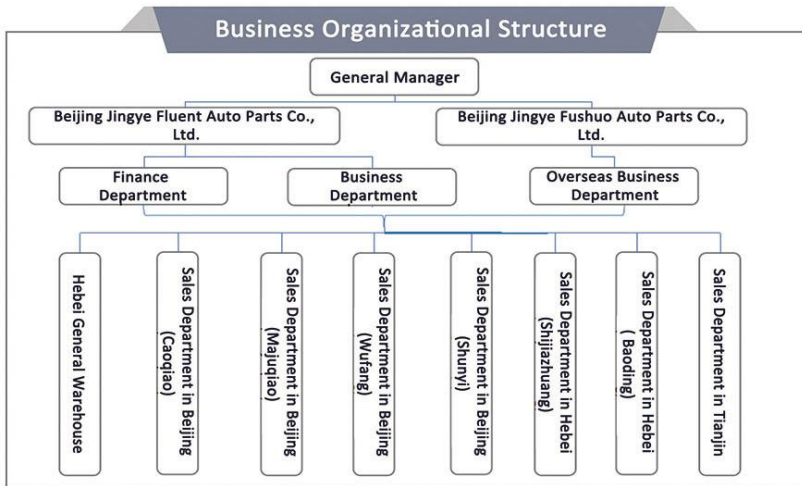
Business Organizational Structure

General Manager

Beijing Jingye Fluent Auto Parts Co., Ltd.

Beijing Jingye Fushuo Auto Parts Co., Ltd.

Finance Department

Business Department

Overseas Business Department

Hebei General Warehouse

Sales Department in Beijing (Caoqiao)

Sales Department in Beijing (Majuqiao)

Sales Department in Beijing (Wufang)

Sales Department in Beijing (Shunyi)

Sales Department in Hebei (Shijiazhuang)

Sales Department in Hebei ( Baoding)

Sales Department in Tianjin